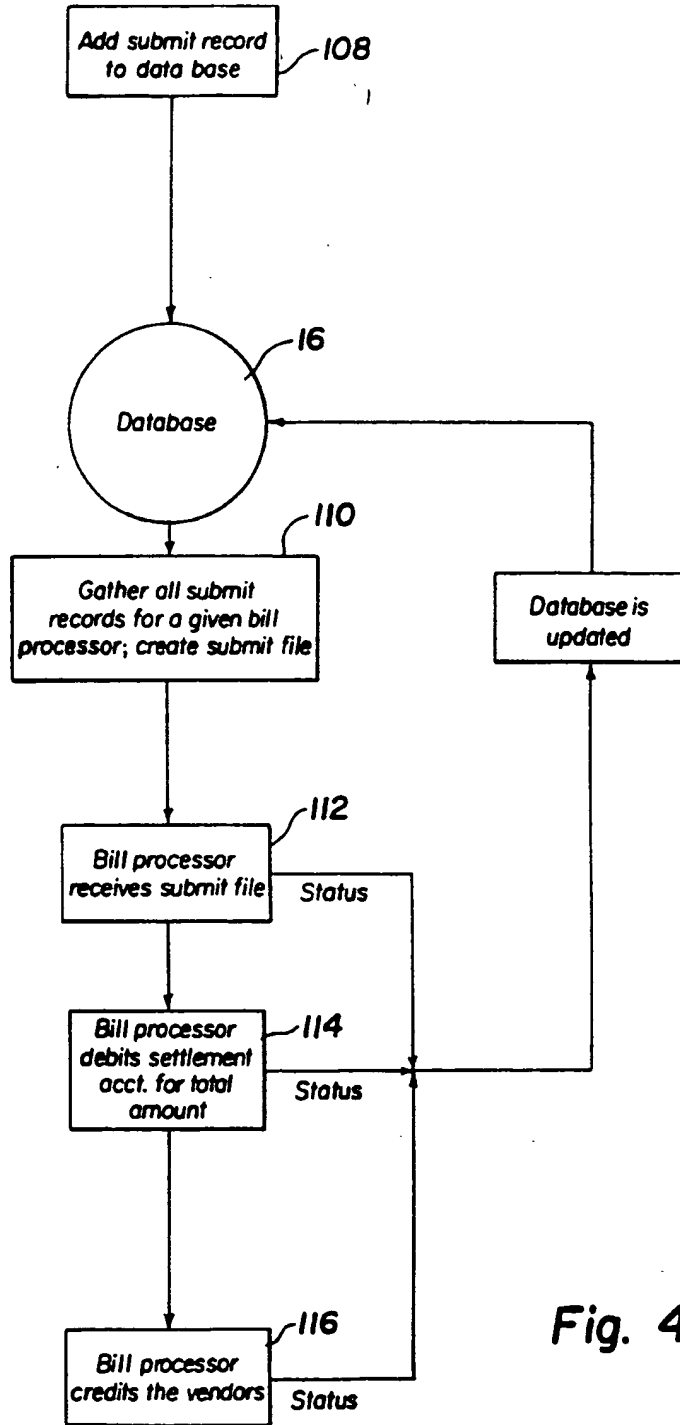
Add submit record to data base
108

16
Database

110
Gather all submit records for a given bill processor; create submit file

Database is updated

112
Bill processor receives submit file
Status

Bill processor debits settlement acct. for total amount
114
Status

116
Bill processor credits the vendors
Status

Fig. 4